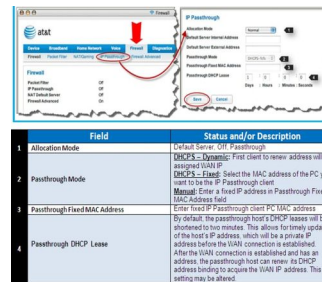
Firewall

at&t

Device | Broadband | Home Network | Voice | Firewall | Diagnostics

Firewall | Packet Filter | NAT/Gaming | IP Passthrough | Firewall Advanced

Firewall

Packet Filter Off
IP Passthrough Off
NAT Default Server Off
Firewall Advanced On

IP Passthrough

Allocation Mode Normal
Default Server Internal Address
Default Server External Address
Passthrough Mode DHCPS-Dyn
Passthrough Fixed MAC Address
Passthrough DHCP Lease 0 1 0 0
Days Hours Minutes Seconds

Save Cancel

| | Field | Status and/or Description |
|---|---|---|
| 1 | Allocation Mode | Default Server, Off, Passthrough |
| 2 | Passthrough Mode | DHCPS – Dynamic: First client to renew address will assigned WAN IP<br>DHCPS – Fixed: Select the MAC address of the PC y want to be the IP Passthrough client<br>Manual: Enter a fixed IP address in Passthrough Fixe MAC Address field |
| 3 | Passthrough Fixed MAC Address | Enter fixed IP Passthrough client PC MAC address |
| 4 | Passthrough DHCP Lease | By default, the passthrough host's DHCP leases will b shortened to two minutes. This allows for timely upda of the host's IP address, which will be a private IP address before the WAN connection is established. After the WAN connection is established and has an address, the passthrough host can renew its DHCP address binding to acquire the WAN IP address. This setting may be altered. |